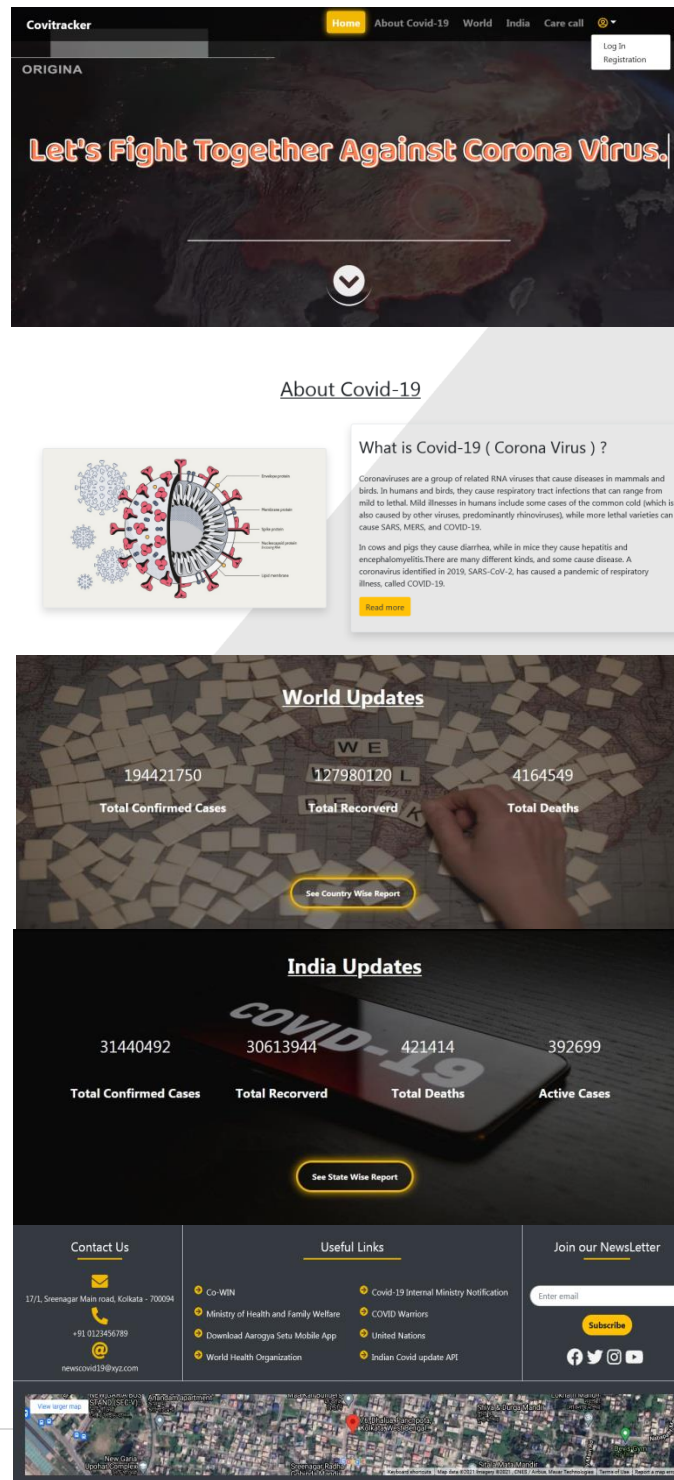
Covitracker

Home About Covid-19 World India Care call

Log In
Registration

ORIGINA

Let's Fight Together Against Corona Virus.

About Covid-19

Envelope protein
Membrane protein
Spike protein
Nucleocapsid protein
Lipid membrane

What is Covid-19 ( Corona Virus ) ?

Coronaviruses are a group of related RNA viruses that cause diseases in mammals and birds. In humans and birds, they cause respiratory tract infections that can range from mild to lethal. Mild illnesses in humans include some cases of the common cold (which is also caused by other viruses, predominantly rhinoviruses), while more lethal varieties can cause SARS, MERS, and COVID-19.

In cows and pigs they cause diarrhea, while in mice they cause hepatitis and encephalomyelitis.There are many different kinds, and some cause disease. A coronavirus identified in 2019, SARS-CoV-2, has caused a pandemic of respiratory illness, called COVID-19.

Read more

World Updates

194421750
Total Confirmed Cases

127980120
Total Recorverd

4164549
Total Deaths

See Country Wise Report

India Updates

31440492
Total Confirmed Cases

30613944
Total Recorverd

421414
Total Deaths

392699
Active Cases

See State Wise Report

Contact Us

17/1, Sreenagar Main road, Kolkata - 700094

+91 0123456789

newscovid19@xyz.com

Useful Links

Co-WIN
Ministry of Health and Family Welfare
Download Aarogya Setu Mobile App
World Health Organization
Covid-19 Internal Ministry Notification
COVID Warriors
United Nations
Indian Covid update API

Join our NewsLetter

Enter email

Subscribe

View larger map